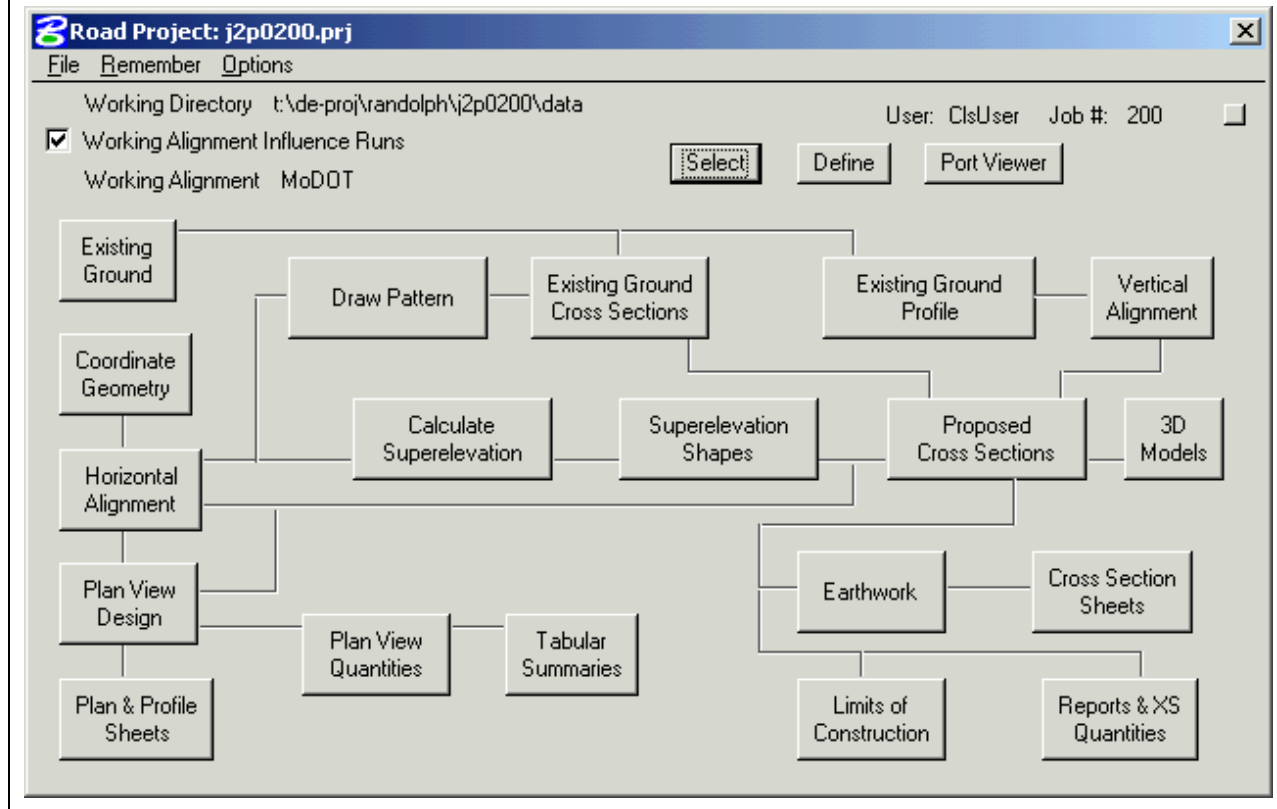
Road Project: j2p0200.prj

File Remember Options

Working Directory t:\de-proj\randolph\j2p0200\data

User: ClsUser Job #: 200

Working Alignment Influence Runs

Select Define Port Viewer

Working Alignment MoDOT

Existing Ground

Draw Pattern

Existing Ground Cross Sections

Existing Ground Profile

Vertical Alignment

Coordinate Geometry

Calculate Superelevation

Superelevation Shapes

Proposed Cross Sections

3D Models

Horizontal Alignment

Earthwork

Cross Section Sheets

Plan View Design

Plan View Quantities

Tabular Summaries

Plan & Profile Sheets

Limits of Construction

Reports & XS Quantities